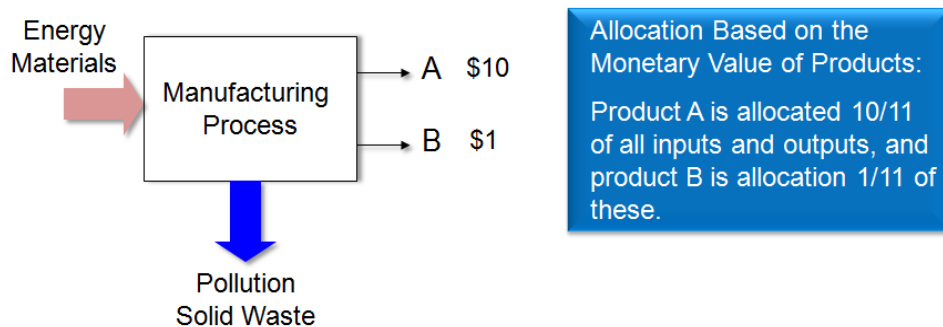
Energy
Materials

Manufacturing Process

A $10

B $1

Pollution
Solid Waste

Allocation Based on the Monetary Value of Products:

Product A is allocated 10/11 of all inputs and outputs, and product B is allocation 1/11 of these.